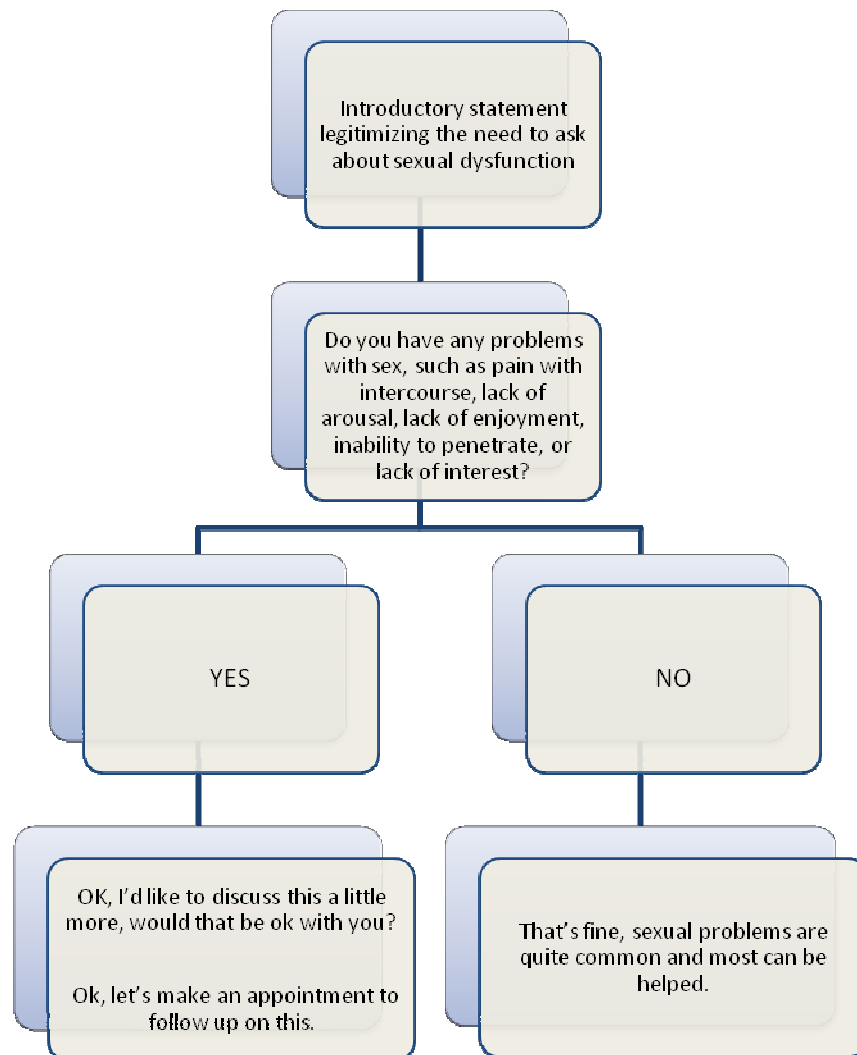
Introductory statement legitimizing the need to ask about sexual dysfunction

Do you have any problems with sex, such as pain with intercourse, lack of arousal, lack of enjoyment, inability to penetrate, or lack of interest?

YES

NO

OK, I'd like to discuss this a little more, would that be ok with you?

Ok, let's make an appointment to follow up on this.

That's fine, sexual problems are quite common and most can be helped.